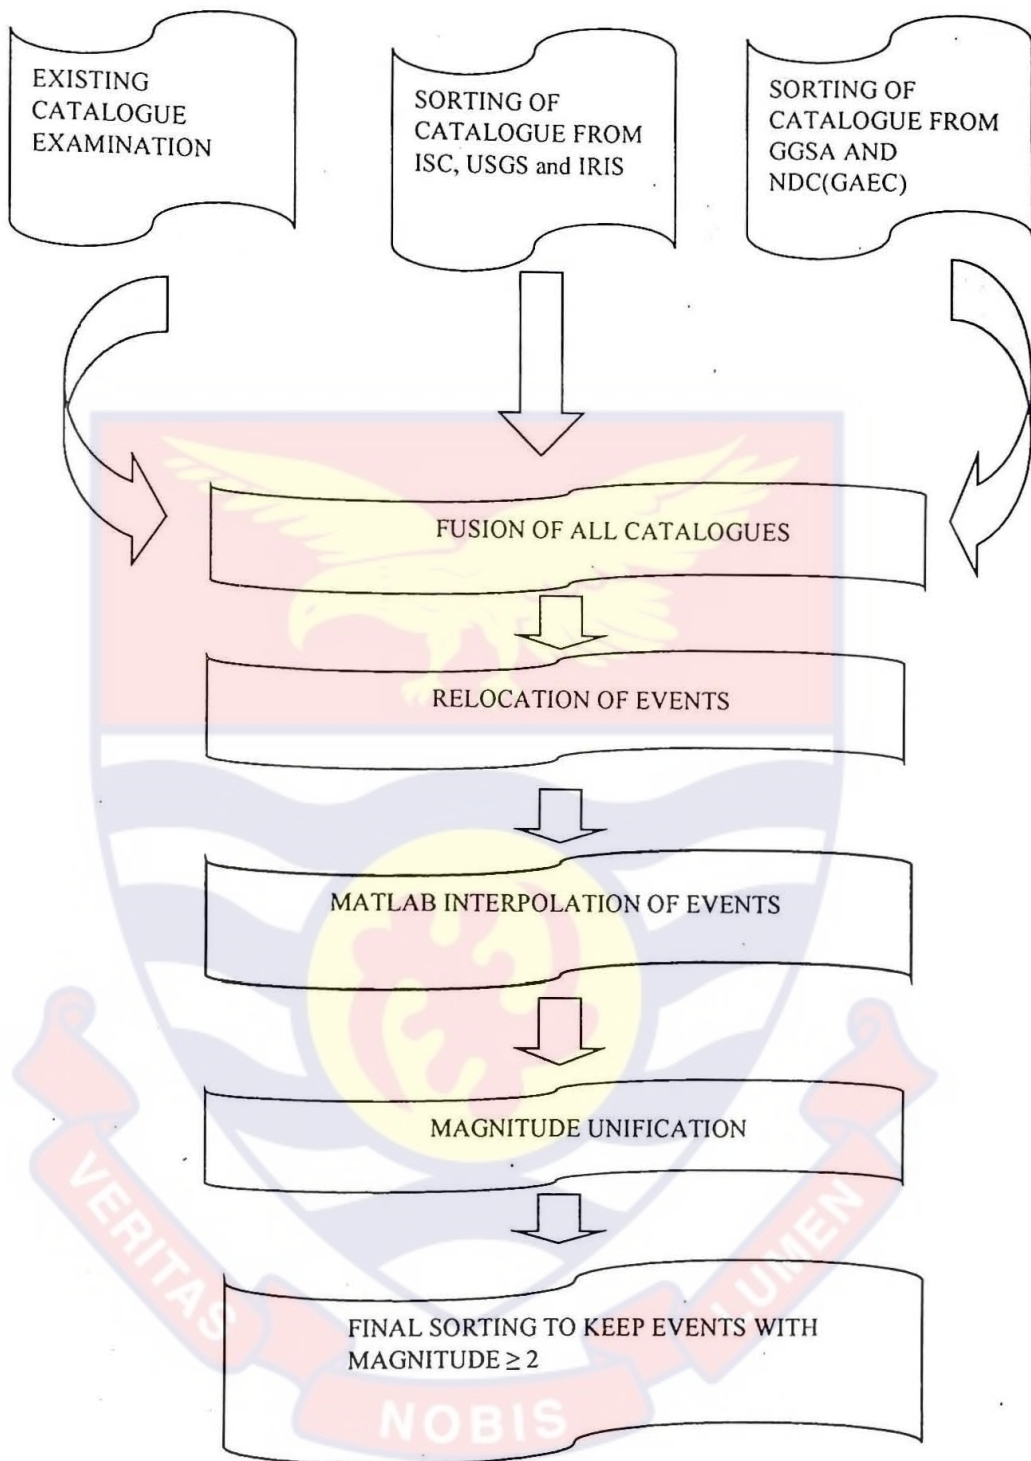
EXISTING CATALOGUE EXAMINATION

SORTING OF CATALOGUE FROM ISC, USGS and IRIS

SORTING OF CATALOGUE FROM GGSA AND NDC(GAEC)

FUSION OF ALL CATALOGUES

RELOCATION OF EVENTS

MATLAB INTERPOLATION OF EVENTS

MAGNITUDE UNIFICATION

FINAL SORTING TO KEEP EVENTS WITH MAGNITUDE $\geq 2$

VERITAS LUMEN

NOBIS